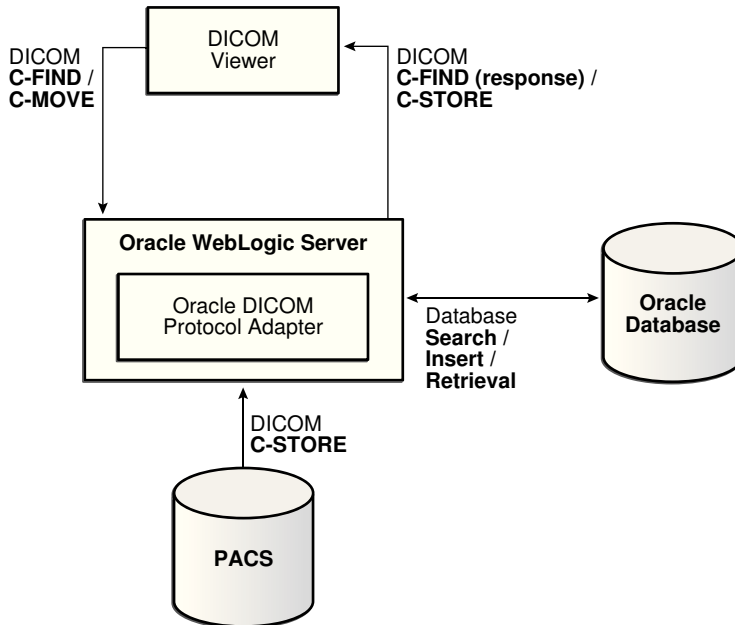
DICOM Viewer

DICOM
C-FIND /
C-MOVE

DICOM
C-FIND (response) /
C-STORE

Oracle WebLogic Server

Oracle DICOM Protocol Adapter

Database
Search /
Insert /
Retrieval

Oracle Database

DICOM
C-STORE

PACS